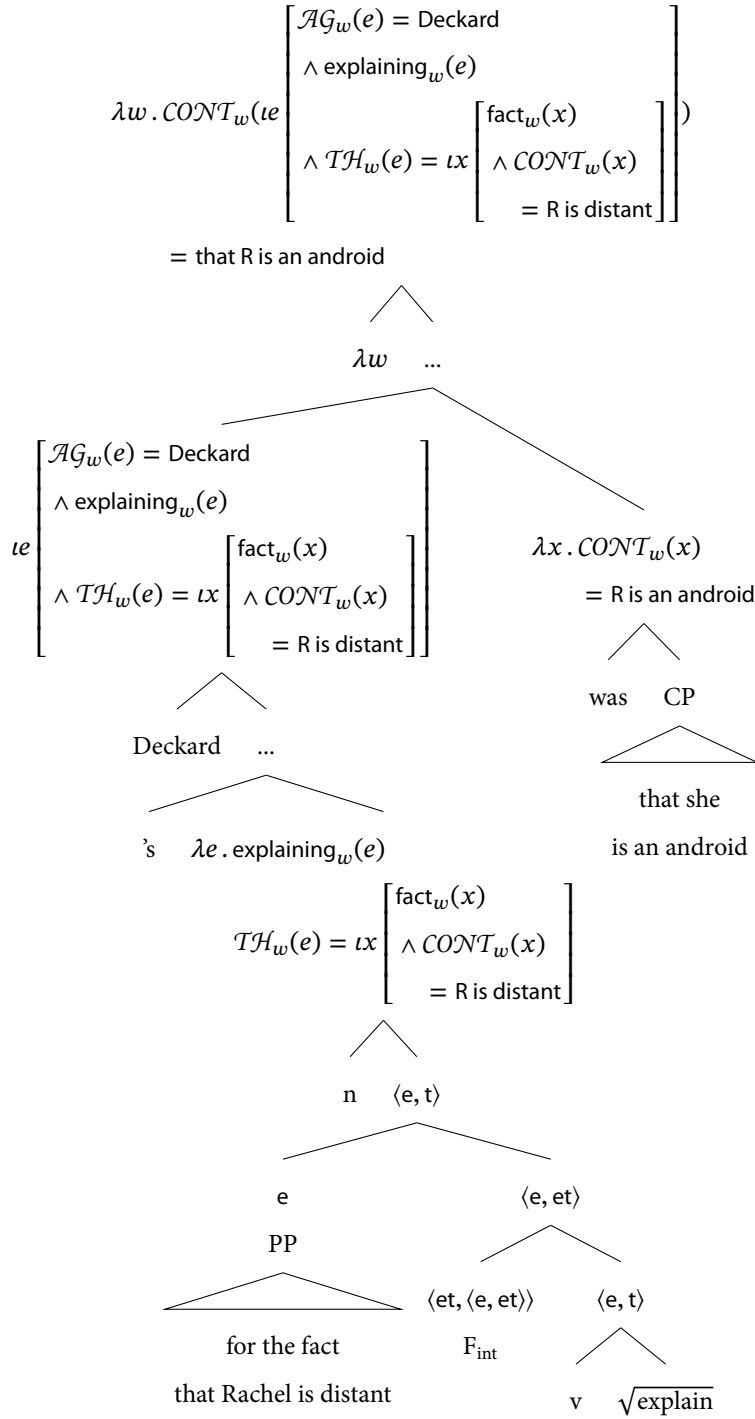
$\lambda w \,.\, \mathcal{CONT}_w(\iota e \begin{bmatrix} \mathcal{AG}_w(e) = \text{Deckard} \\ \wedge\ \text{explaining}_w(e) \\ \wedge\ \mathcal{TH}_w(e) = \iota x \begin{bmatrix} \text{fact}_w(x) \\ \wedge\ \mathcal{CONT}_w(x) \\ = \text{R is distant} \end{bmatrix} \end{bmatrix})$

$=$ that R is an android

$\lambda w$ ...

$\iota e \begin{bmatrix} \mathcal{AG}_w(e) = \text{Deckard} \\ \wedge\ \text{explaining}_w(e) \\ \wedge\ \mathcal{TH}_w(e) = \iota x \begin{bmatrix} \text{fact}_w(x) \\ \wedge\ \mathcal{CONT}_w(x) \\ = \text{R is distant} \end{bmatrix} \end{bmatrix}$

$\lambda x \,.\, \mathcal{CONT}_w(x)$

$=$ R is an android

was CP

that she is an android

Deckard ...

's $\lambda e \,.\, \text{explaining}_w(e)$

$\mathcal{TH}_w(e) = \iota x \begin{bmatrix} \text{fact}_w(x) \\ \wedge\ \mathcal{CONT}_w(x) \\ = \text{R is distant} \end{bmatrix}$

n $\langle$e, t$\rangle$

e $\langle$e, et$\rangle$

PP

for the fact that Rachel is distant

$\langle$et, $\langle$e, et$\rangle\rangle$ $\langle$e, t$\rangle$

$F_{int}$

v $\sqrt{\text{explain}}$